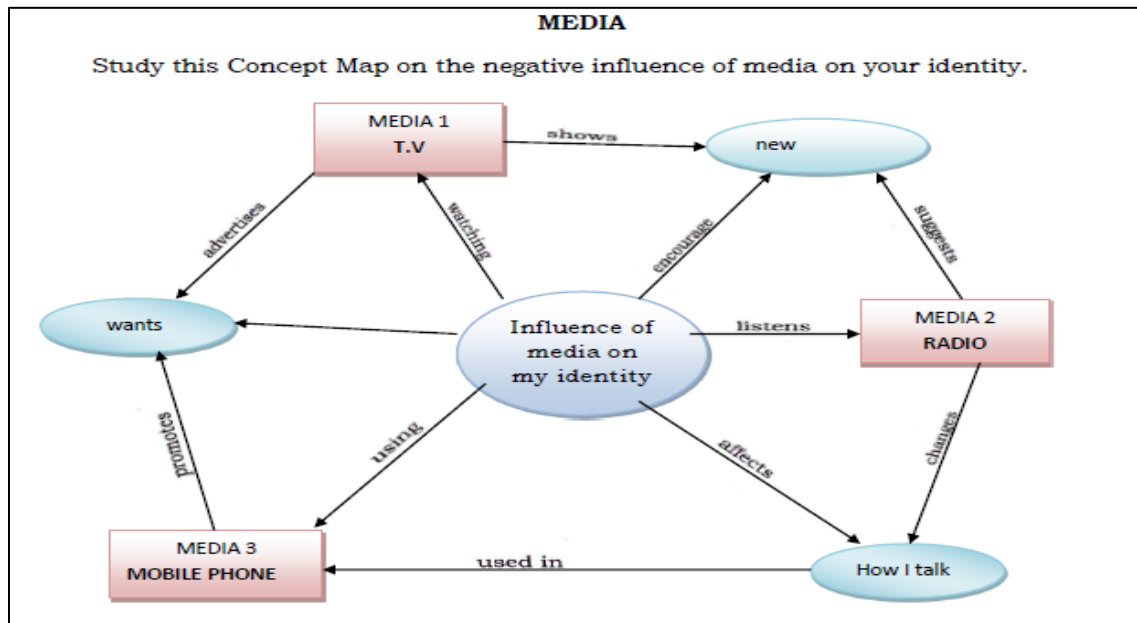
MEDIA

Study this Concept Map on the negative influence of media on your identity.

MEDIA 1
T.V

shows

new

advertises

watching

encourage

suggests

wants

Influence of media on my identity

listens

MEDIA 2
RADIO

promotes

using

affects

changes

MEDIA 3
MOBILE PHONE

used in

How I talk